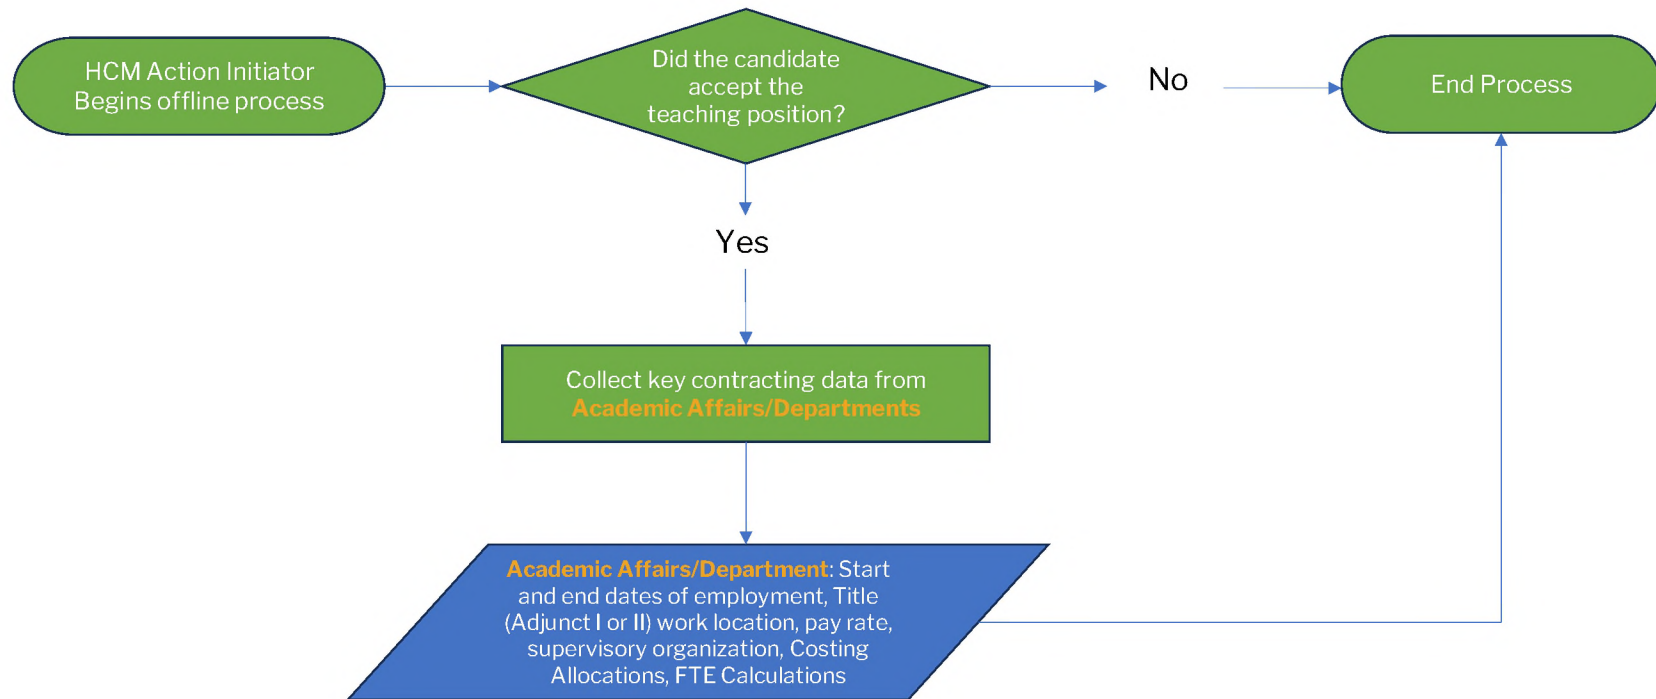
HCM Action Initiator
Begins offline process

Did the candidate accept the teaching position?

No

End Process

Yes

Collect key contracting data from
Academic Affairs/Departments

Academic Affairs/Department: Start and end dates of employment, Title (Adjunct I or II) work location, pay rate, supervisory organization, Costing Allocations, FTE Calculations